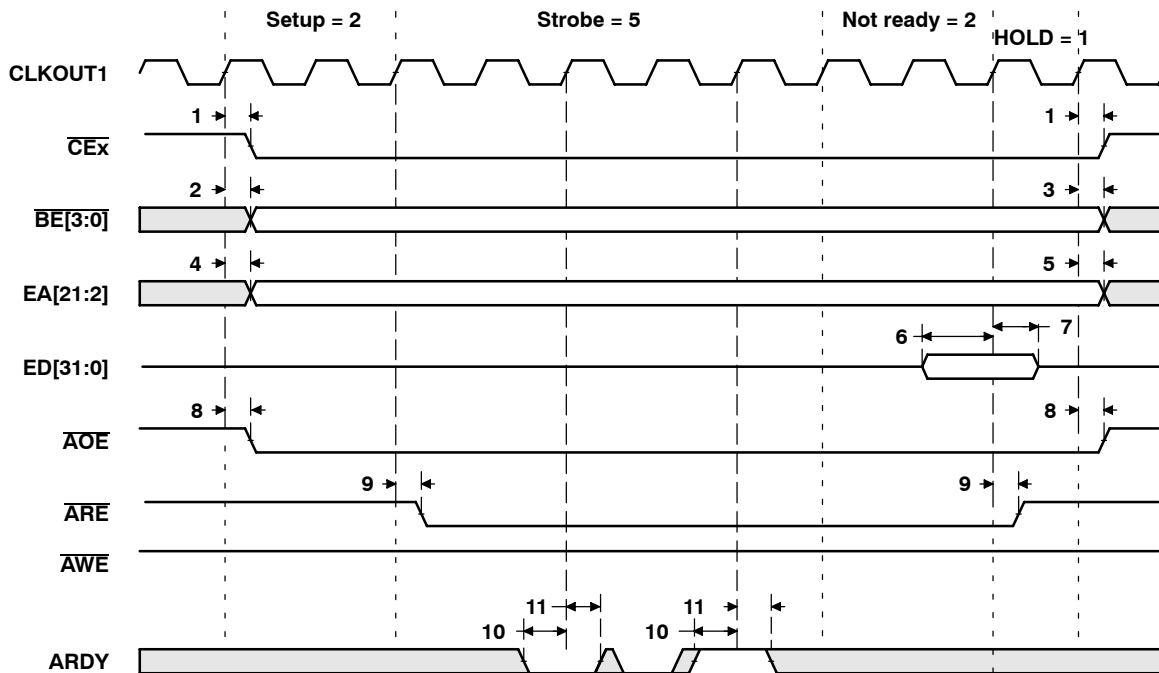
Setup = 2
Strobe = 5
Not ready = 2
HOLD = 1

CLKOUT1
$\overline{CEx}$
$\overline{BE[3:0]}$
EA[21:2]
ED[31:0]
$\overline{AOE}$
$\overline{ARE}$
$\overline{AWE}$
ARDY

1
1
2
3
4
5
6
7
8
8
9
9
11
11
10
10